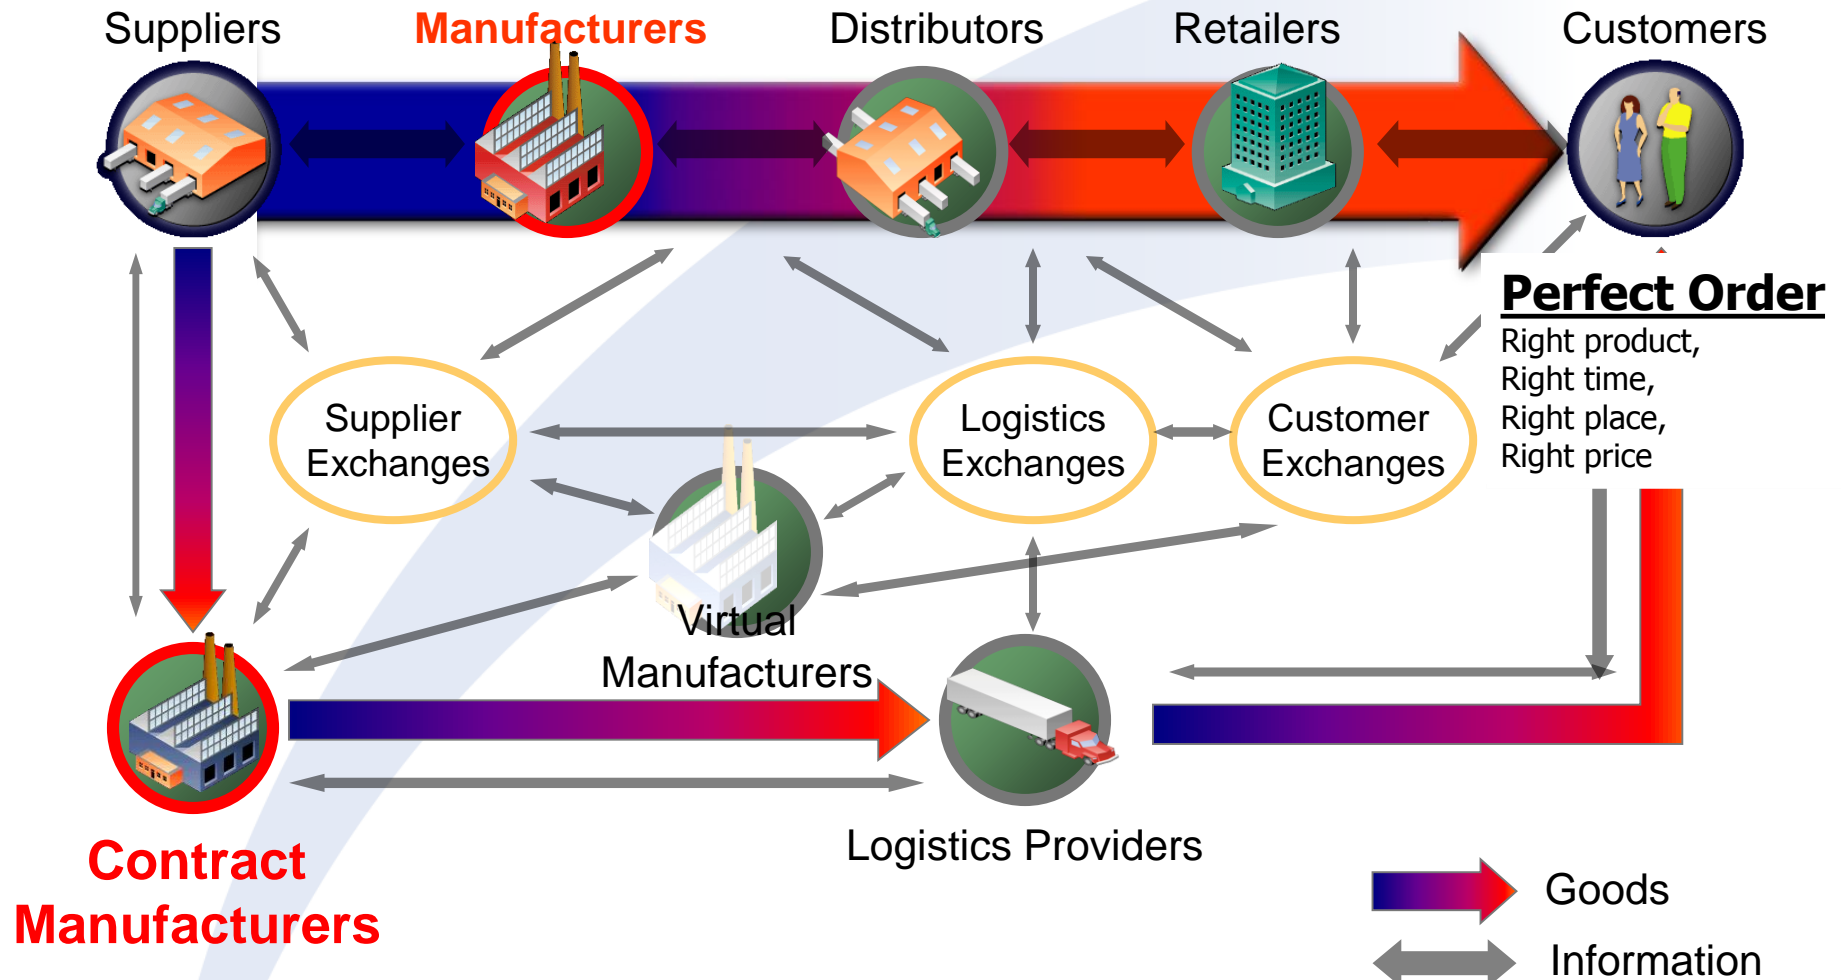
Suppliers

Manufacturers

Distributors

Retailers

Customers

Perfect Order

Right product,
Right time,
Right place,
Right price

Supplier Exchanges

Logistics Exchanges

Customer Exchanges

Virtual Manufacturers

Logistics Providers

Contract Manufacturers

Goods

Information